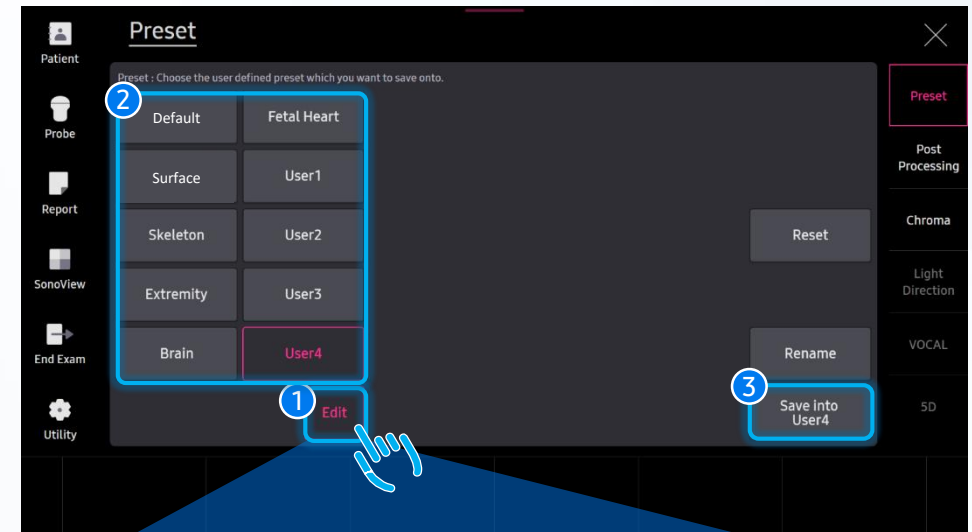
Patient

Probe

Report

SonoView

End Exam

Utility

Preset

Preset : Choose the user defined preset which you want to save onto.

2

| Default | Fetal Heart |
|---|---|
| Surface | User1 |
| Skeleton | User2 |
| Extremity | User3 |
| Brain | User4 |

1 Edit

Reset

Rename

3 Save into User4

Preset

Post Processing

Chroma

Light Direction

VOCAL

5D